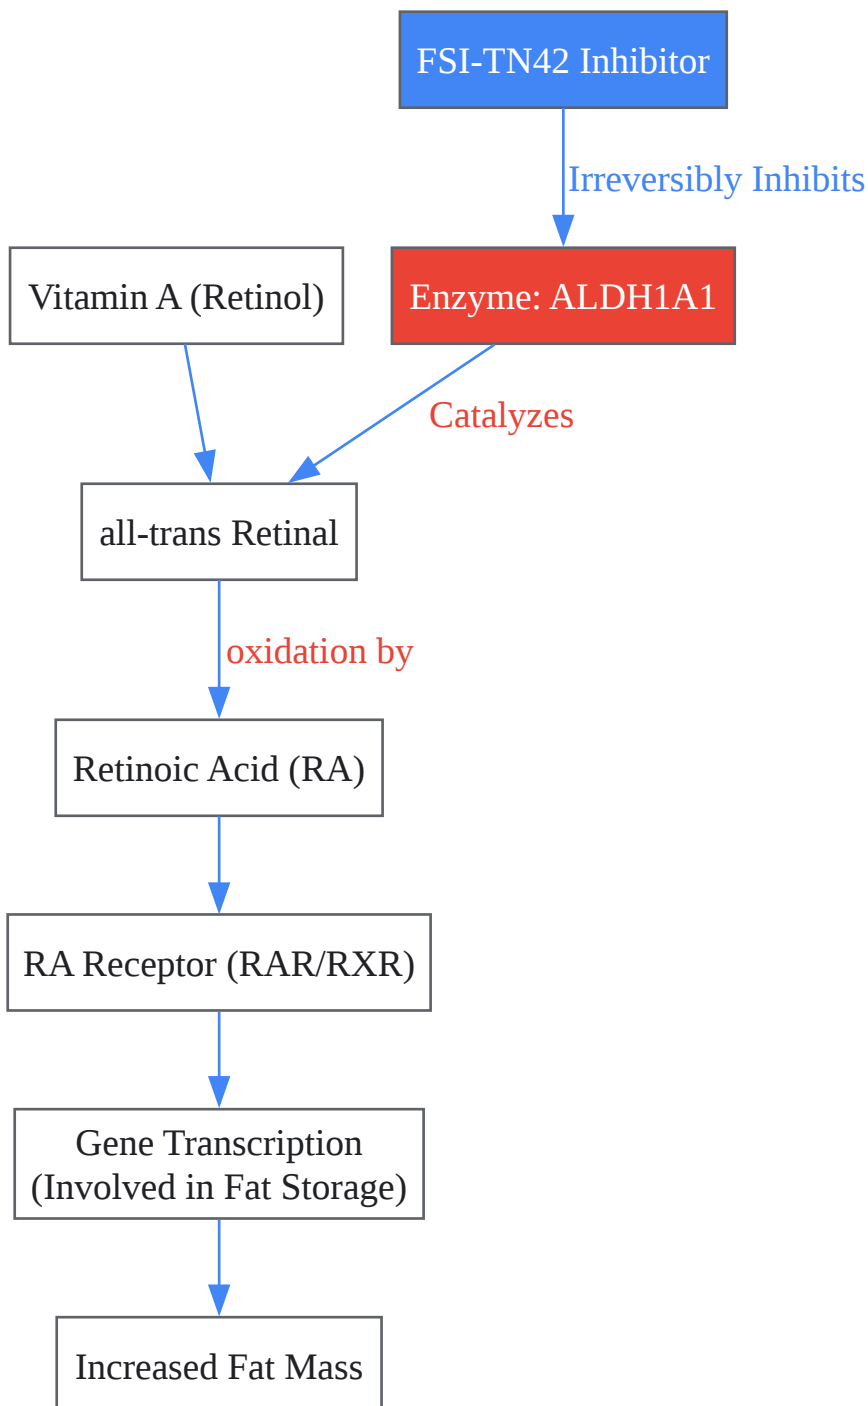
FSI-TN42 Inhibitor

Irreversibly Inhibits

Vitamin A (Retinol)

Enzyme: ALDH1A1

Catalyzes

all-trans Retinal

oxidation by

Retinoic Acid (RA)

RA Receptor (RAR/RXR)

Gene Transcription (Involved in Fat Storage)

Increased Fat Mass